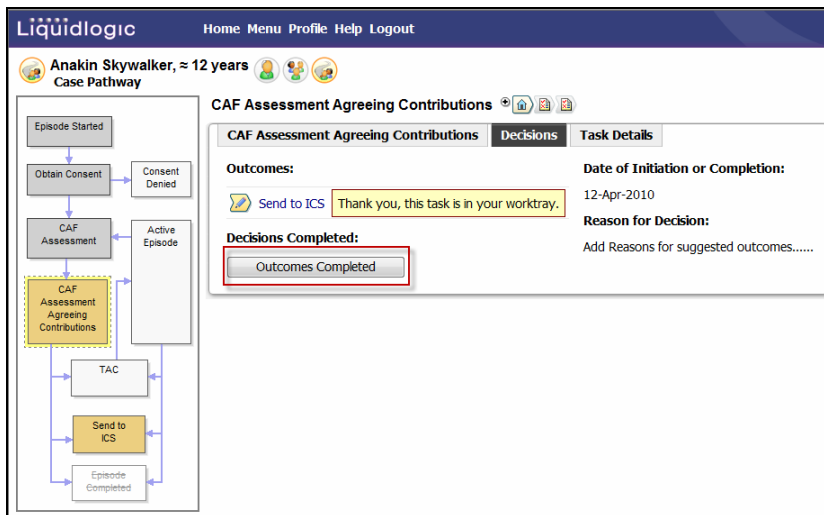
Liquidlogic Home Menu Profile Help Logout

Anakin Skywalker, ≈ 12 years
Case Pathway

Episode Started
Obtain Consent
Consent Denied
CAF Assessment
Active Episode
CAF Assessment Agreeing Contributions
TAC
Send to ICS
Episode Completed

CAF Assessment Agreeing Contributions

CAF Assessment Agreeing Contributions | Decisions | Task Details

Outcomes:
Send to ICS
Thank you, this task is in your worktray.

Decisions Completed:
Outcomes Completed

Date of Initiation or Completion:
12-Apr-2010
Reason for Decision:
Add Reasons for suggested outcomes......